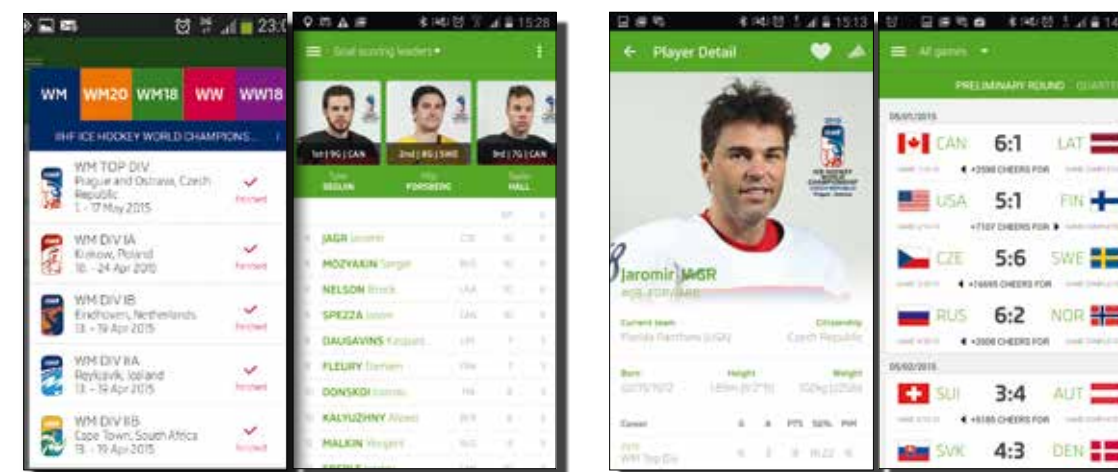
23:0

WM WM20 WM18 WW WW18

IIHF ICE HOCKEY WORLD CHAMPIONS...

WM TOP DIV
Prague and Ostrava, Czech Republic
1. - 17 May 2015
Finished

WM DIV IA
Krakow, Poland
19. - 24 Apr 2015
Finished

WM DIV IB
Eindhoven, Netherlands
13. - 19 Apr 2015
Finished

WM DIV IIA
Reykjavik, Iceland
13. - 19 Apr 2015
Finished

WM DIV IIB
Cape Town, South Africa
13. - 19 Apr 2015
Finished

15:28

Goal scoring leaders

1st | 9G | CAN
Tyler SEGUIN

2nd | 8G | SWE
Filip FORSBERG

3rd | 7G | CAN
Taylor HALL

JAGR Jaromir CZE
MOZYAKIN Sergei RUS
NELSON Brock USA
SPEZZA Jason CAN
DAUGAVINS Kaspars LAT
FLEURY Damien FRA
DONSKOI Joonas FIN
KALYUZHNY Alexei BLR
MALKIN Yevgeni RUS

15:13

Player Detail

Jaromir JAGR
#68 FORWARD

Current team
Florida Panthers (USA)

Citizenship
Czech Republic

Born
02/15/1972

Height
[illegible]

Weight
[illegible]

Career
G A PTS
WM Top Div

All games

PRELIMINARY ROUND QUARTE

05/01/2015

CAN 6:1 LAT
+3598 CHEERS FOR

USA 5:1 FIN
+7107 CHEERS FOR

CZE 5:6 SWE
+16665 CHEERS FOR

RUS 6:2 NOR
+3008 CHEERS FOR

05/02/2015

SUI 3:4 AUT
+6185 CHEERS FOR

SVK 4:3 DEN